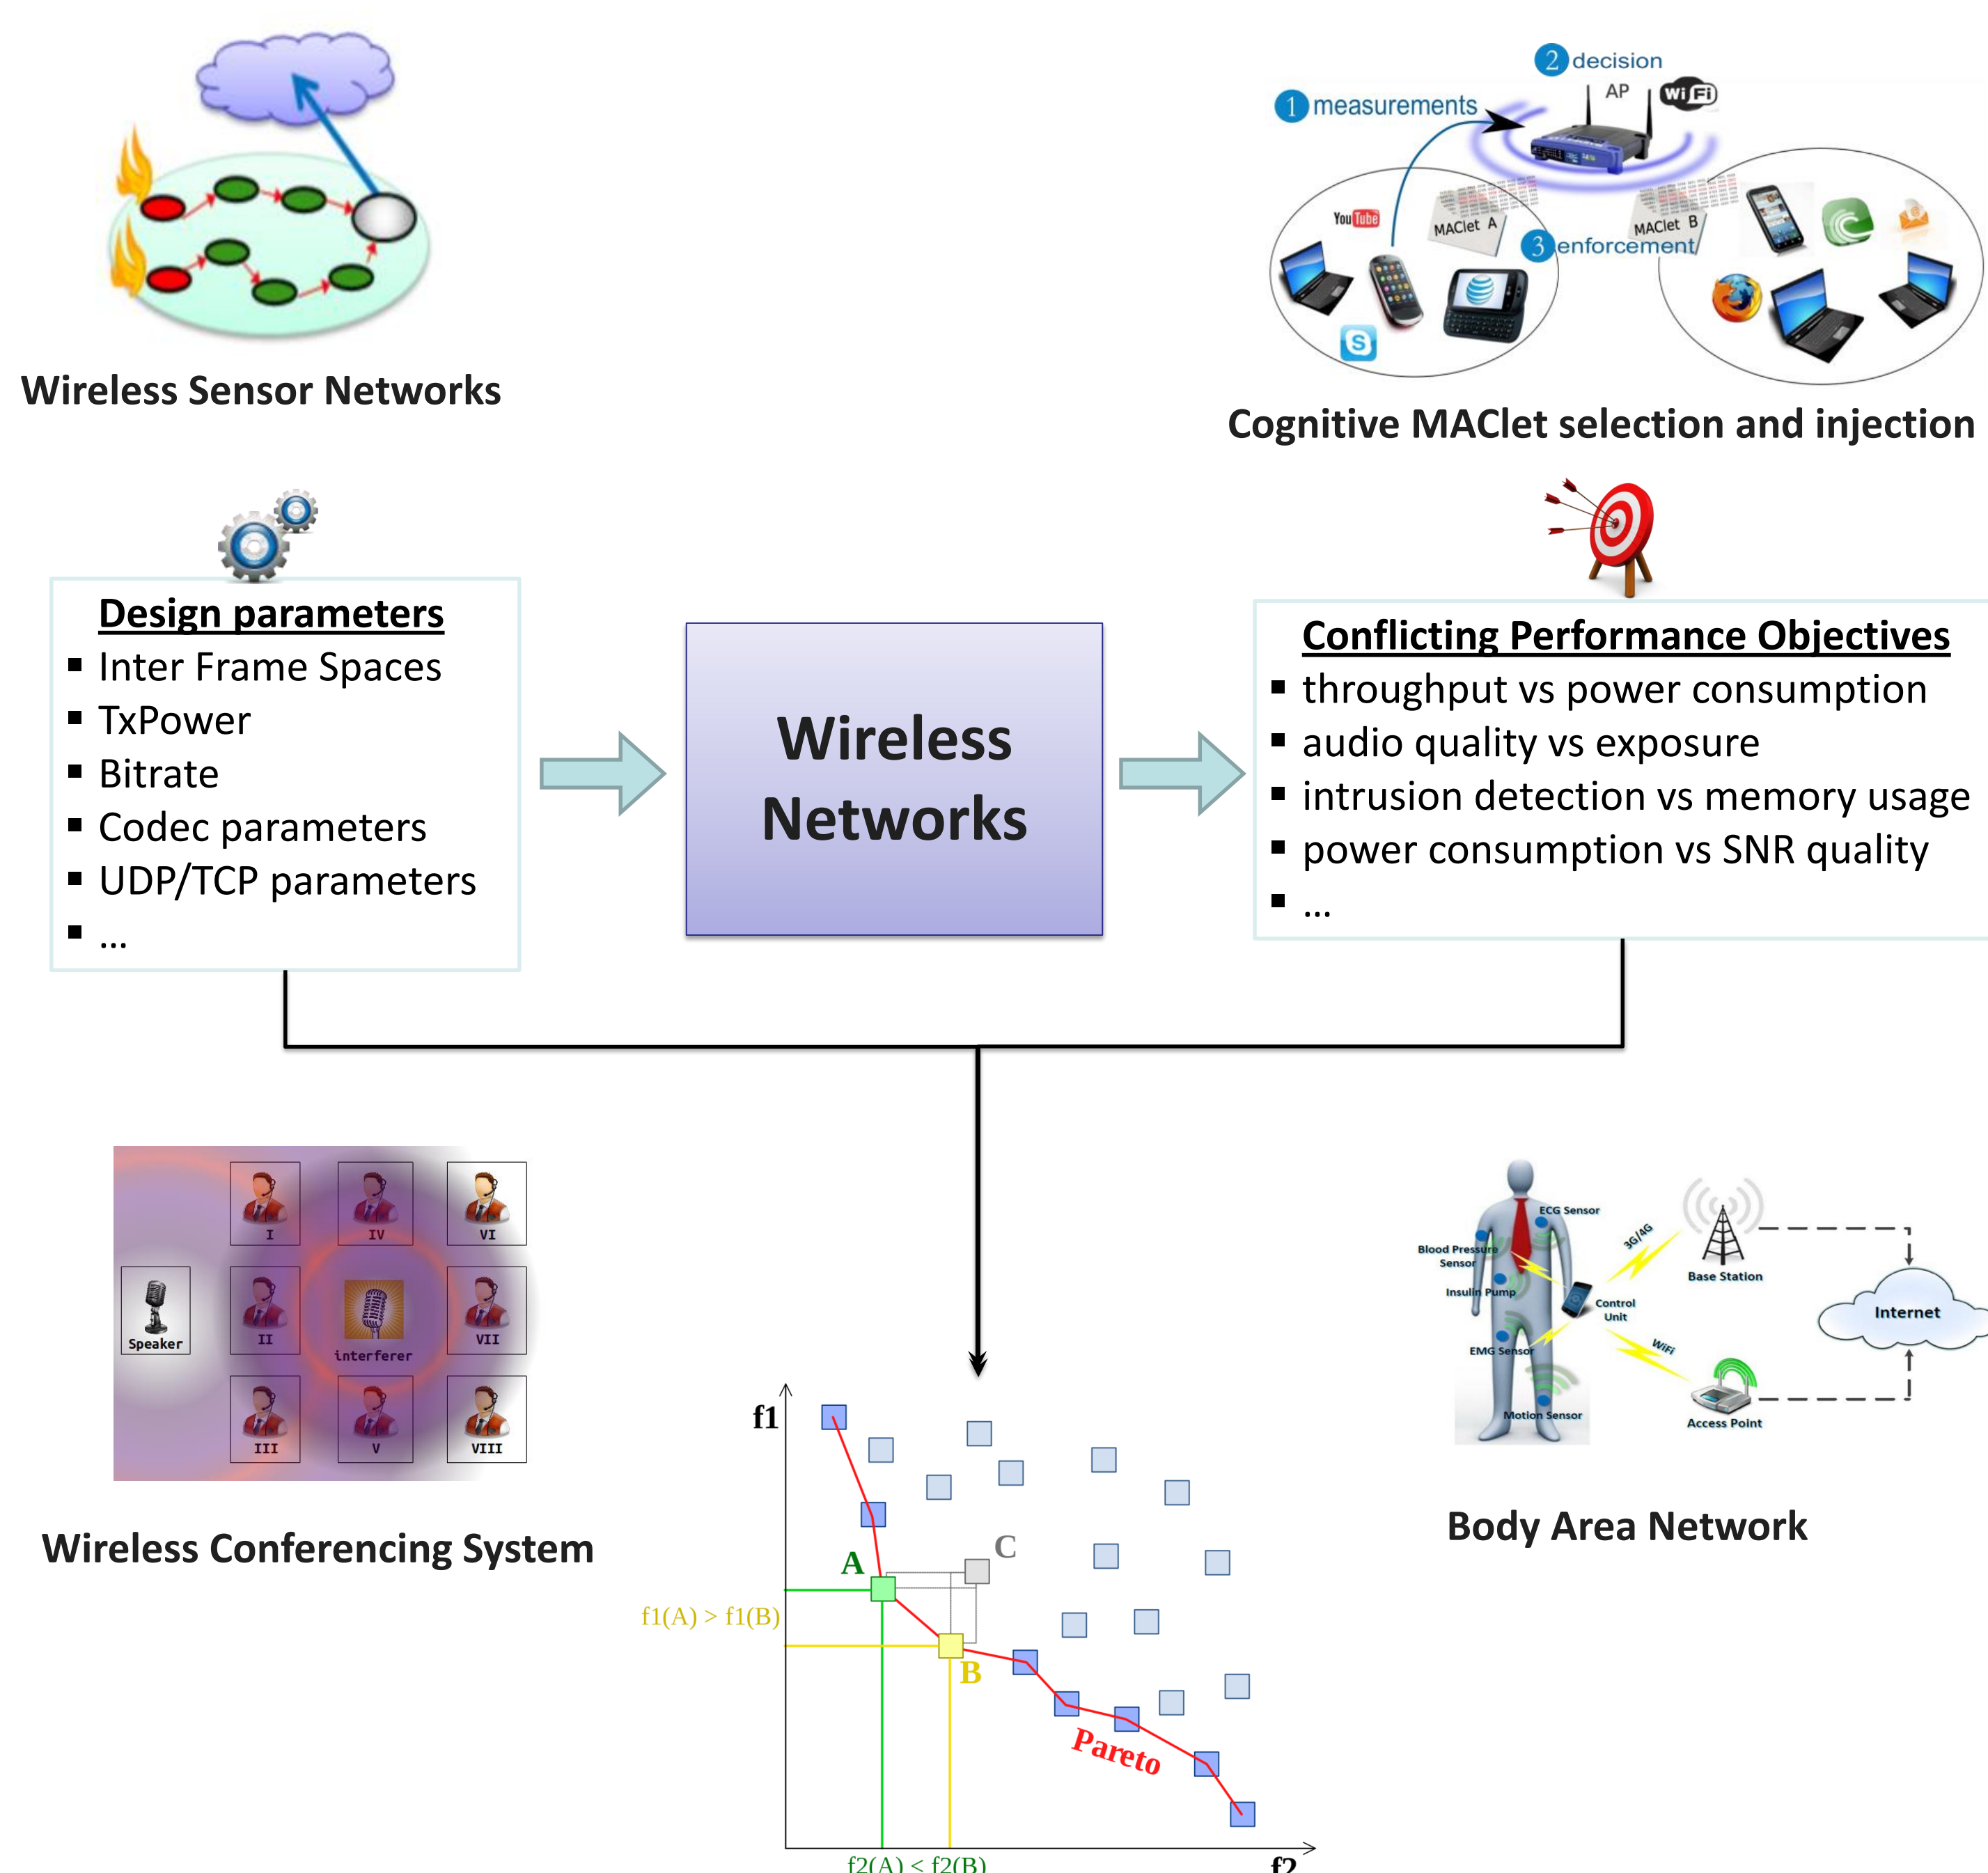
Wireless Sensor Networks

2 decision
AP
WiFi
1 measurements
You Tube
MAClet A
MAClet B
3 enforcement

Cognitive MAClet selection and injection

Design parameters
- Inter Frame Spaces
- TxPower
- Bitrate
- Codec parameters
- UDP/TCP parameters
- ...

Wireless Networks

Conflicting Performance Objectives
- throughput vs power consumption
- audio quality vs exposure
- intrusion detection vs memory usage
- power consumption vs SNR quality
- ...

Speaker
I
IV
VI
II
interferer
VII
III
V
VIII

Wireless Conferencing System

f1
A
C
f1(A) > f1(B)
B
Pareto
f2(A) < f2(B)
f2

ECG Sensor
Blood Pressure Sensor
3G/4G
Base Station
Insulin Pump
Control Unit
Internet
WiFi
EMG Sensor
Motion Sensor
Access Point

Body Area Network